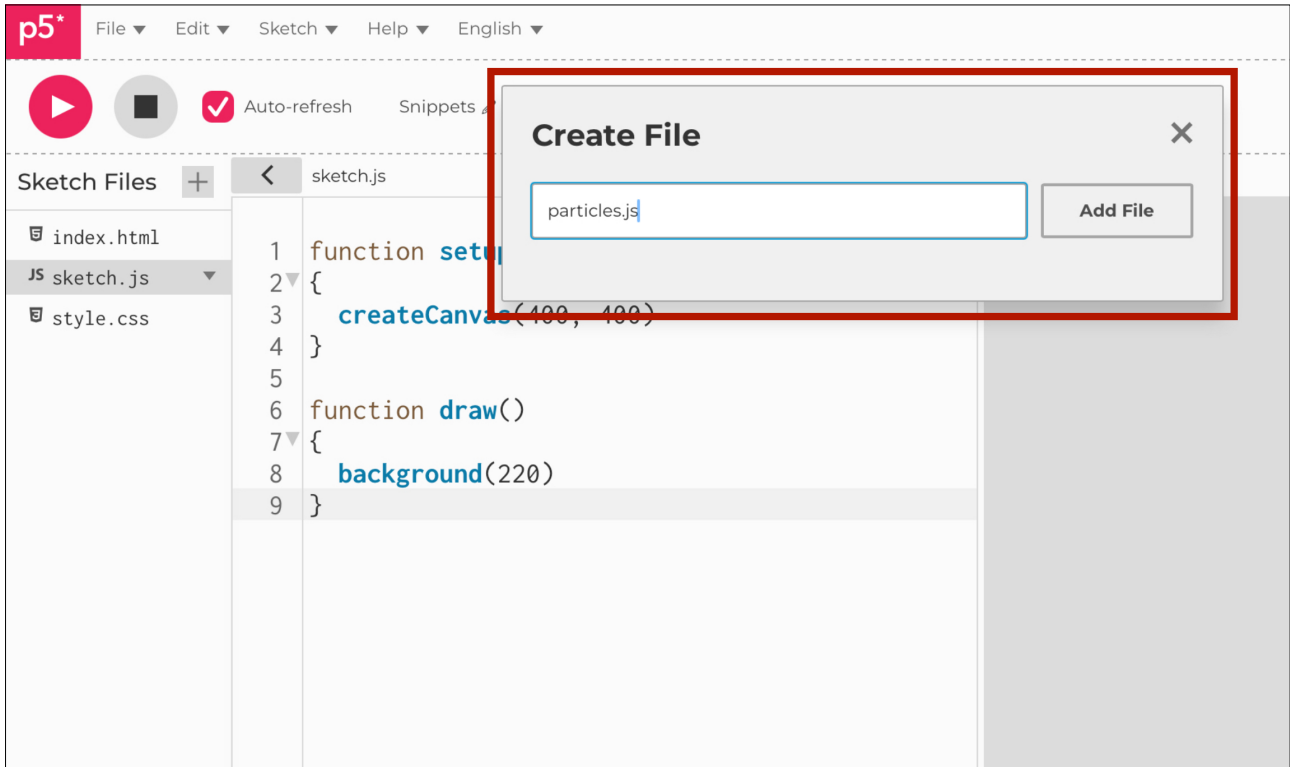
p5*
File ▾ Edit ▾ Sketch ▾ Help ▾ English ▾

Auto-refresh
Snippets

Sketch Files +
index.html
JS sketch.js
style.css

sketch.js

1 function setu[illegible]
2 {
3 createCanvas(400, 400)
4 }
5
6 function draw()
7 {
8 background(220)
9 }

Create File
particles.js
Add File